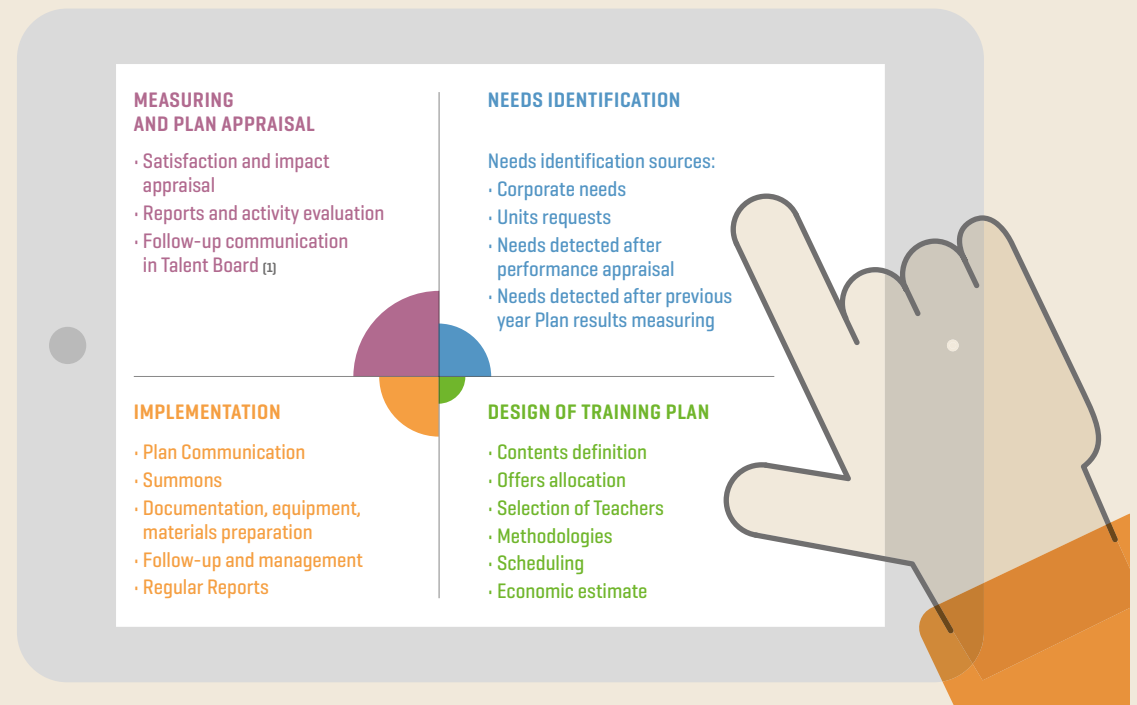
MEASURING AND PLAN APPRAISAL

· Satisfaction and impact appraisal
· Reports and activity evaluation
· Follow-up communication in Talent Board [1]

NEEDS IDENTIFICATION

Needs identification sources:
· Corporate needs
· Units requests
· Needs detected after performance appraisal
· Needs detected after previous year Plan results measuring

IMPLEMENTATION

· Plan Communication
· Summons
· Documentation, equipment, materials preparation
· Follow-up and management
· Regular Reports

DESIGN OF TRAINING PLAN

· Contents definition
· Offers allocation
· Selection of Teachers
· Methodologies
· Scheduling
· Economic estimate